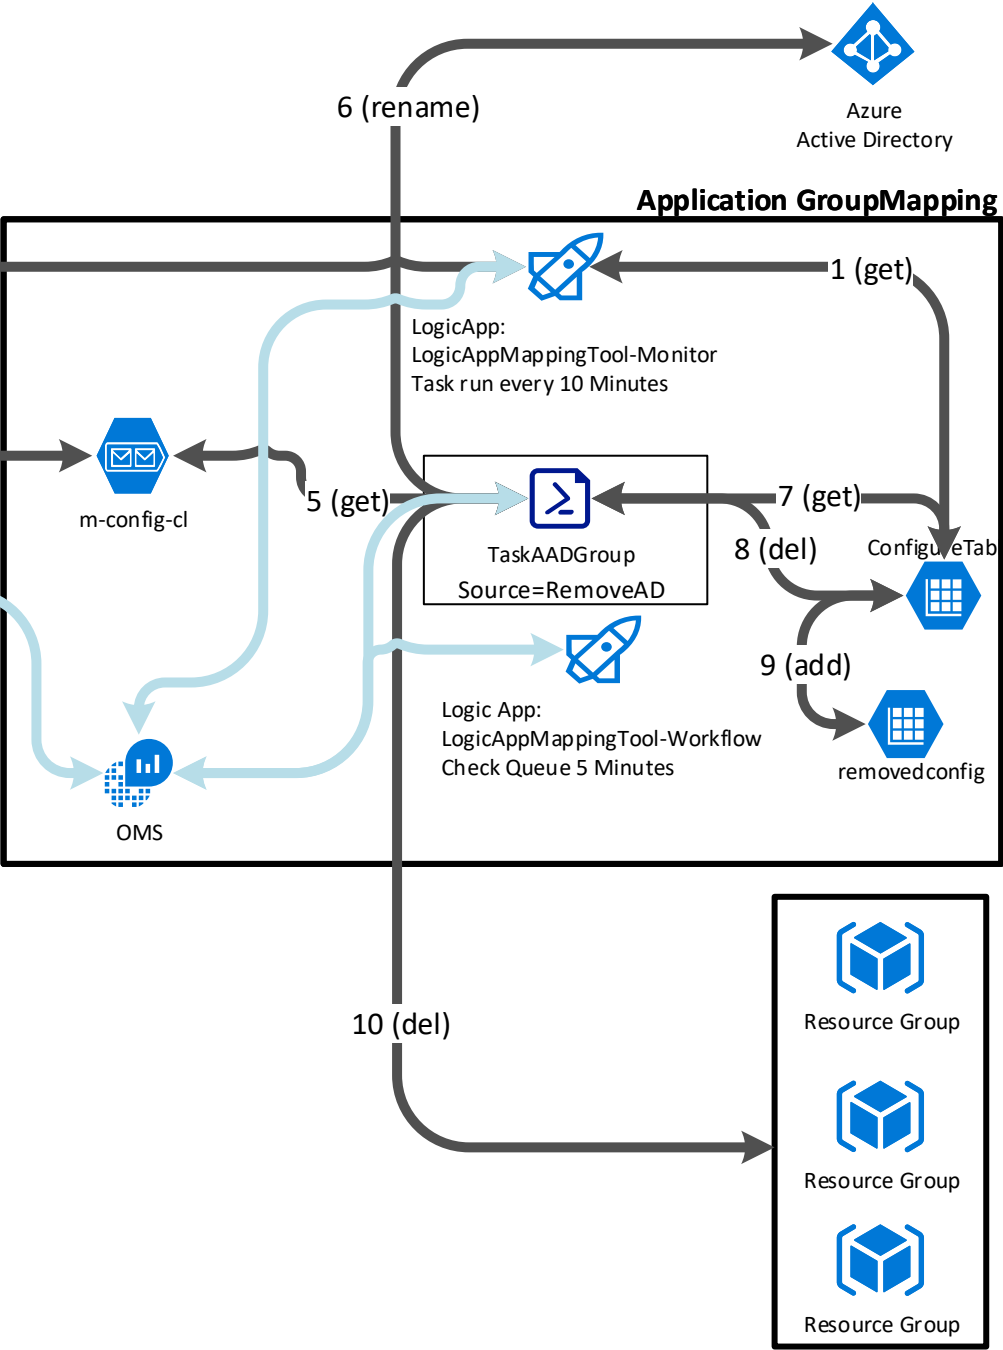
6 (rename)

Azure
Active Directory

Application GroupMapping

1 (get)

LogicApp:
LogicAppMappingTool-Monitor
Task run every 10 Minutes

m-config-cl

5 (get)

TaskAADGroup
Source=RemoveAD

7 (get)

8 (del)

Configu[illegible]eTab

9 (add)

Logic App:
LogicAppMappingTool-Workflow
Check Queue 5 Minutes

removedconfig

OMS

10 (del)

Resource Group

Resource Group

Resource Group